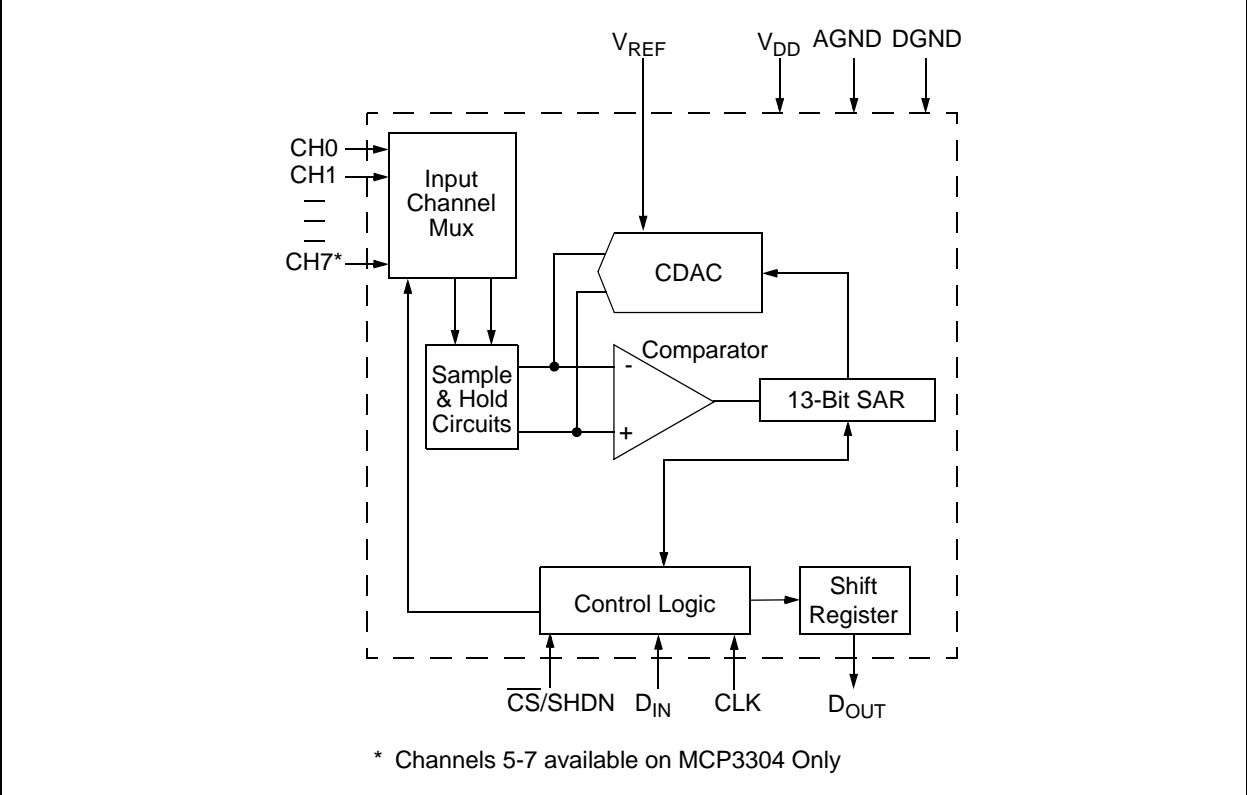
$V_{REF}$ $V_{DD}$ AGND DGND

CH0

CH1

CH7*

Input Channel Mux

CDAC

Comparator

Sample & Hold Circuits

-

+

13-Bit SAR

Control Logic

Shift Register

$\overline{CS}$/SHDN $D_{IN}$ CLK $D_{OUT}$

* Channels 5-7 available on MCP3304 Only